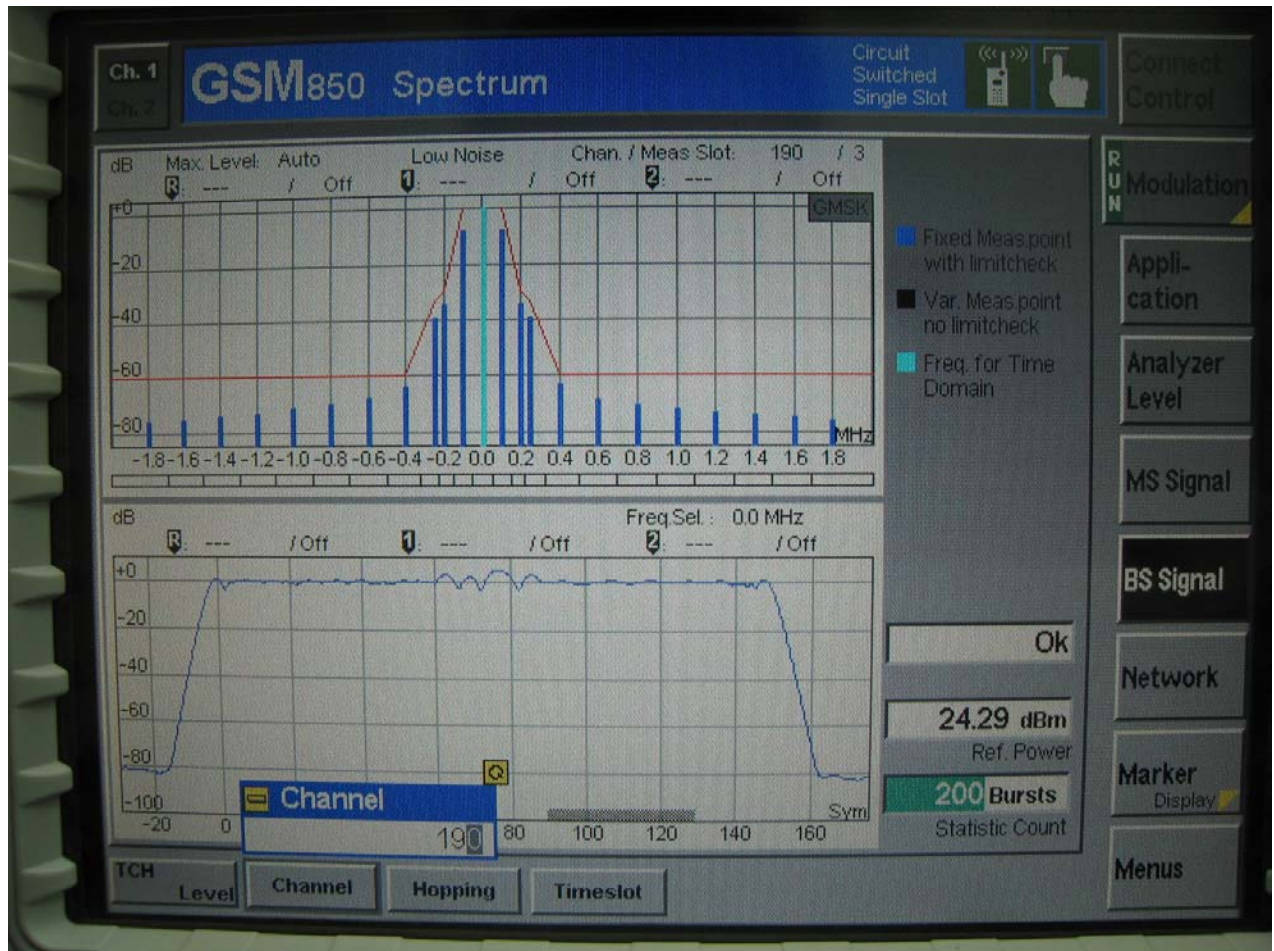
Ch. 1
Ch. 2
GSM850 Spectrum
Circuit Switched Single Slot
Connect Control

dB Max. Level: Auto Low Noise Chan. / Meas Slot: 190 / 3
R: --- / Off 1: --- / Off 2: --- / Off
+0
GMSK
-20
-40
-60
-80
MHz
-1.8 -1.6 -1.4 -1.2 -1.0 -0.8 -0.6 -0.4 -0.2 0.0 0.2 0.4 0.6 0.8 1.0 1.2 1.4 1.6 1.8

Fixed Meas.point with limitcheck
Var. Meas.point no limitcheck
Freq. for Time Domain

RUN Modulation
Appli-cation
Analyzer Level
MS Signal
BS Signal
Network
Marker Display
Menus

dB Freq.Sel.: 0.0 MHz
R: --- / Off 1: --- / Off 2: --- / Off
+0
-20
-40
-60
-80
-100
-20 0 80 100 120 140 160 Sym
Channel
190

Ok
24.29 dBm
Ref. Power
200 Bursts
Statistic Count

TCH Level
Channel
Hopping
Timeslot